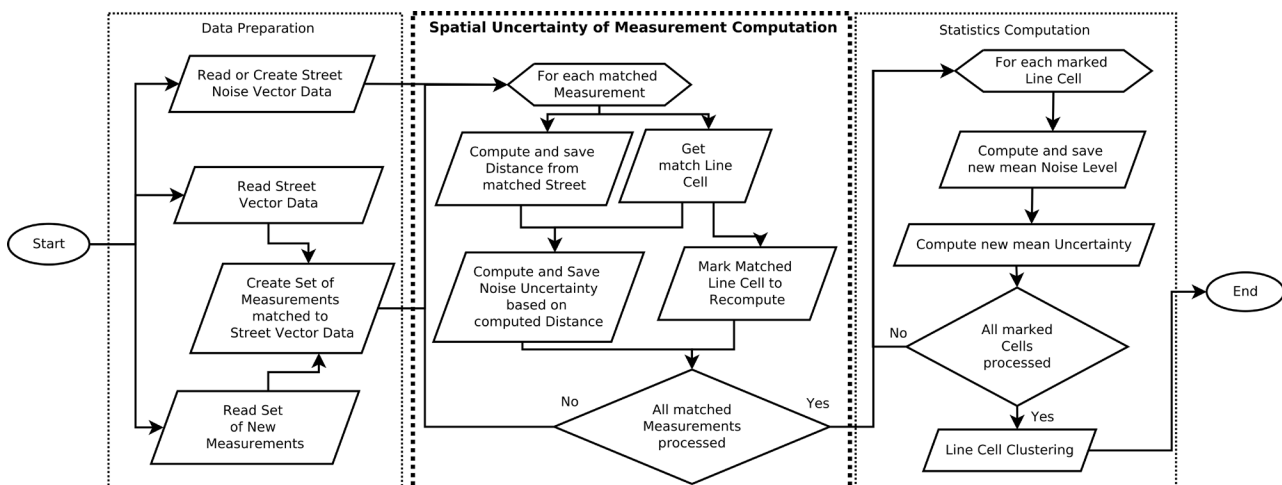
Data Preparation

Spatial Uncertainty of Measurement Computation

Statistics Computation

Start

Read or Create Street Noise Vector Data

Read Street Vector Data

Create Set of Measurements matched to Street Vector Data

Read Set of New Measurements

For each matched Measurement

Compute and save Distance from matched Street

Get match Line Cell

Compute and Save Noise Uncertainty based on computed Distance

Mark Matched Line Cell to Recompute

No

All matched Measurements processed

Yes

For each marked Line Cell

Compute and save new mean Noise Level

Compute new mean Uncertainty

No

All marked Cells processed

Yes

Line Cell Clustering

End